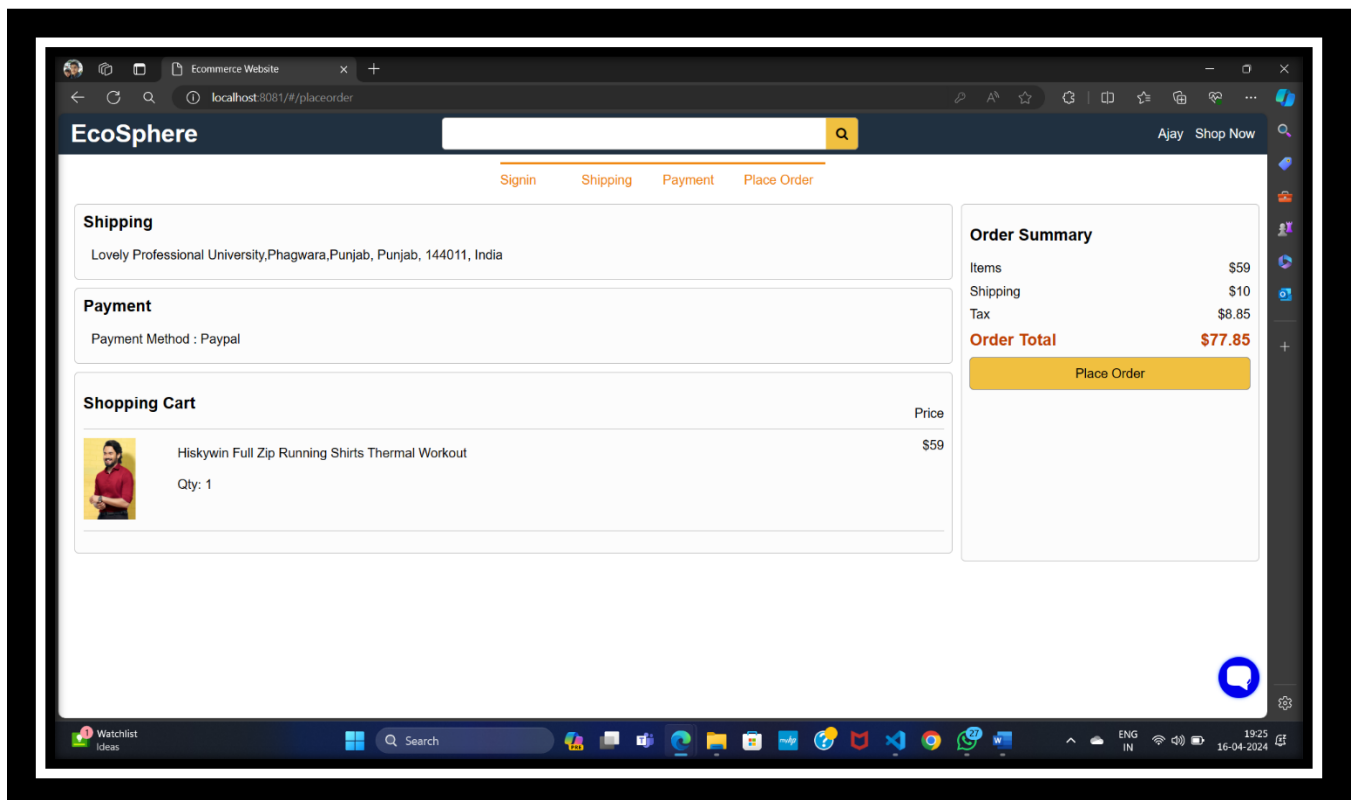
Ecommerce Website

localhost:8081/#/placeorder

EcoSphere

Ajay Shop Now

Signin Shipping Payment Place Order

Shipping

Lovely Professional University,Phagwara,Punjab, Punjab, 144011, India

Payment

Payment Method : Paypal

Shopping Cart

Price

Hiskywin Full Zip Running Shirts Thermal Workout

Qty: 1

$59

Order Summary

| Items | $59 |
|---|---|
| Shipping | $10 |
| Tax | $8.85 |
| Order Total | $77.85 |

Place Order

1 Watchlist Ideas

Search

27

ENG IN

19:25 16-04-2024